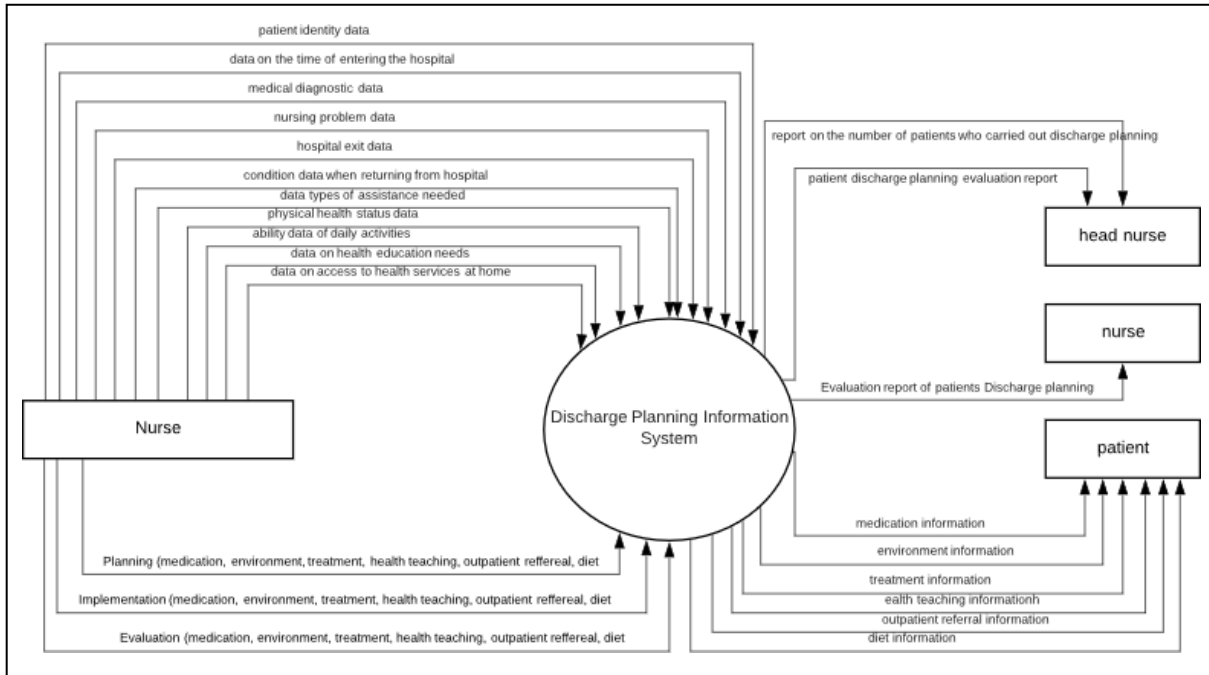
patient identity data
data on the time of entering the hospital
medical diagnostic data
nursing problem data
hospital exit data
condition data when returning from hospital
data types of assistance needed
physical health status data
ability data of daily activities
data on health education needs
data on access to health services at home

report on the number of patients who carried out discharge planning
patient discharge planning evaluation report

head nurse

nurse

Evaluation report of patients Discharge planning

Nurse

Discharge Planning Information System

patient

medication information
environment information
treatment information
ealth teaching informationh
outpatient referral information
diet information

Planning (medication, environment, treatment, health teaching, outpatient reffereal, diet
Implementation (medication, environment, treatment, health teaching, outpatient reffereal, diet
Evaluation (medication, environment, treatment, health teaching, outpatient reffereal, diet